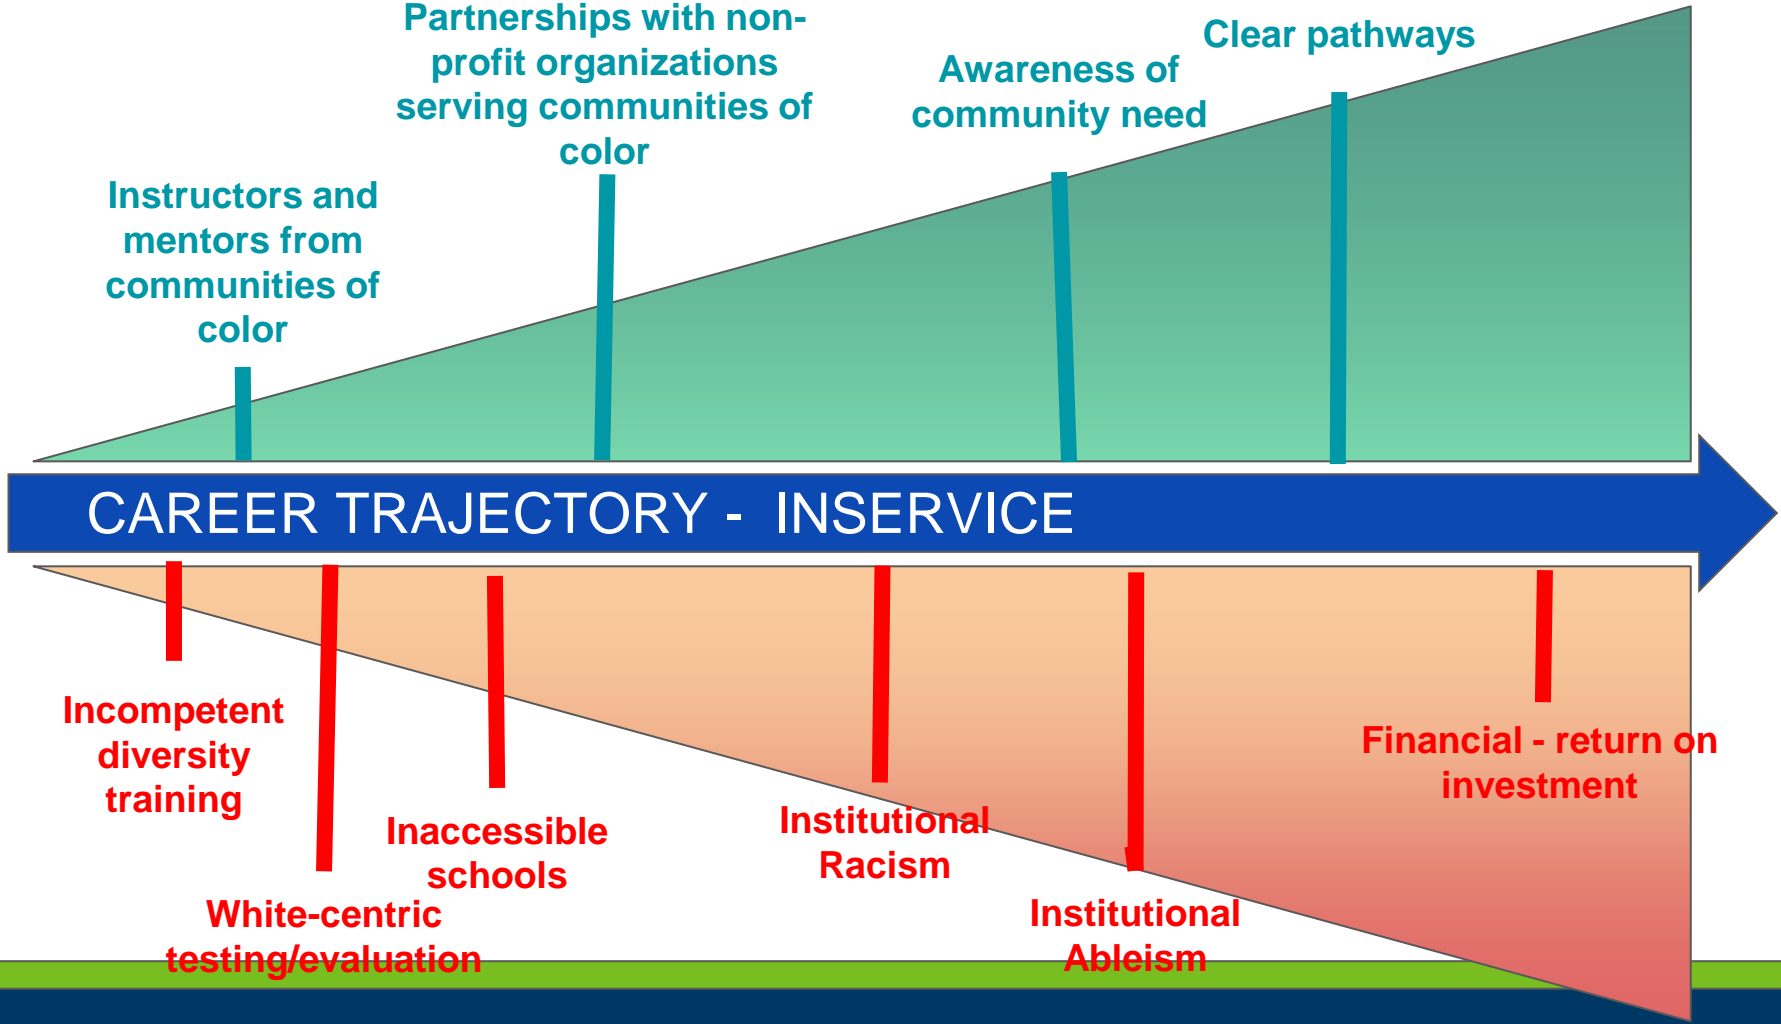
Partnerships with non-profit organizations serving communities of color

Clear pathways

Awareness of community need

Instructors and mentors from communities of color

CAREER TRAJECTORY - INSERVICE

Incompetent diversity training

White-centric testing/evaluation

Inaccessible schools

Institutional Racism

Institutional Ableism

Financial - return on investment